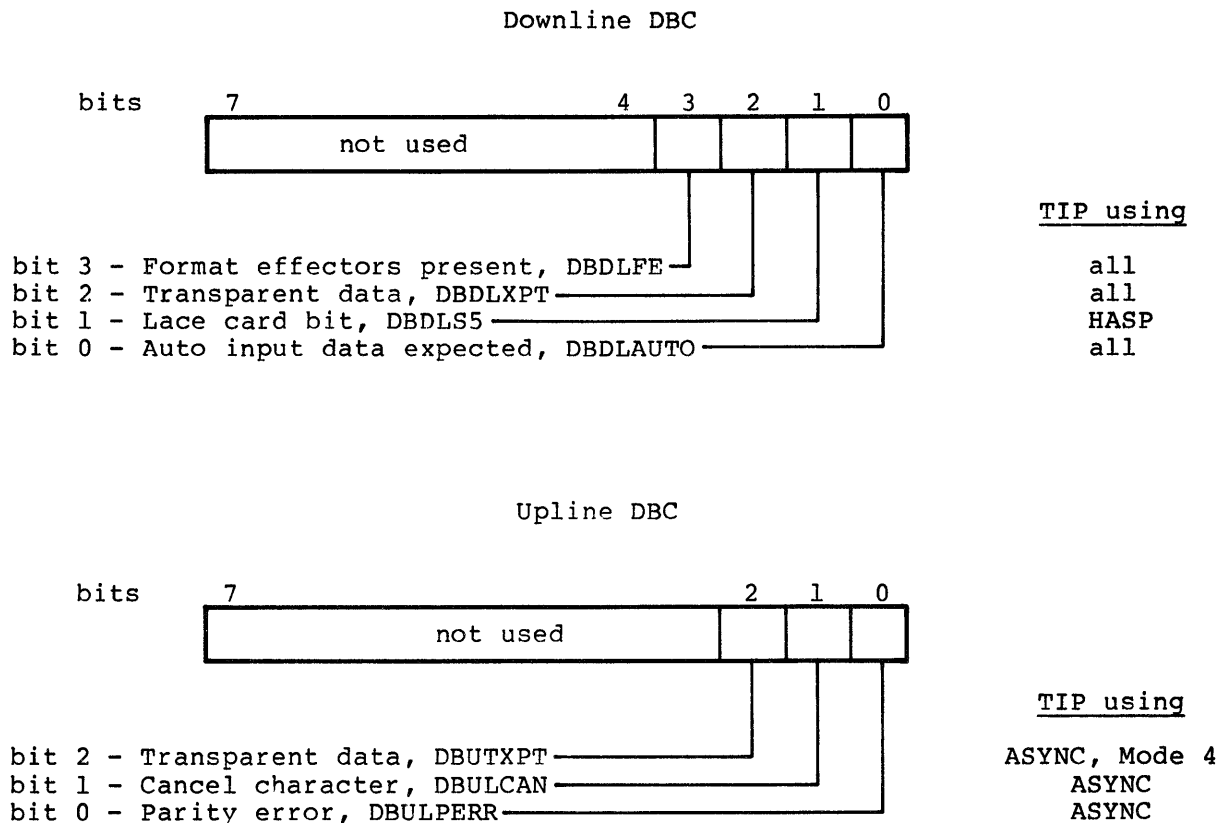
Downline DBC

bits 7 4 3 2 1 0

not used

TIP using

bit 3 - Format effectors present, DBDLFE
bit 2 - Transparent data, DBDLXPT
bit 1 - Lace card bit, DBDLS5
bit 0 - Auto input data expected, DBDLAUTO

all
all
HASP
all

Upline DBC

bits 7 2 1 0

not used

TIP using

bit 2 - Transparent data, DBUTXPT
bit 1 - Cancel character, DBULCAN
bit 0 - Parity error, DBULPERR

ASYNC, Mode 4
ASYNC
ASYNC